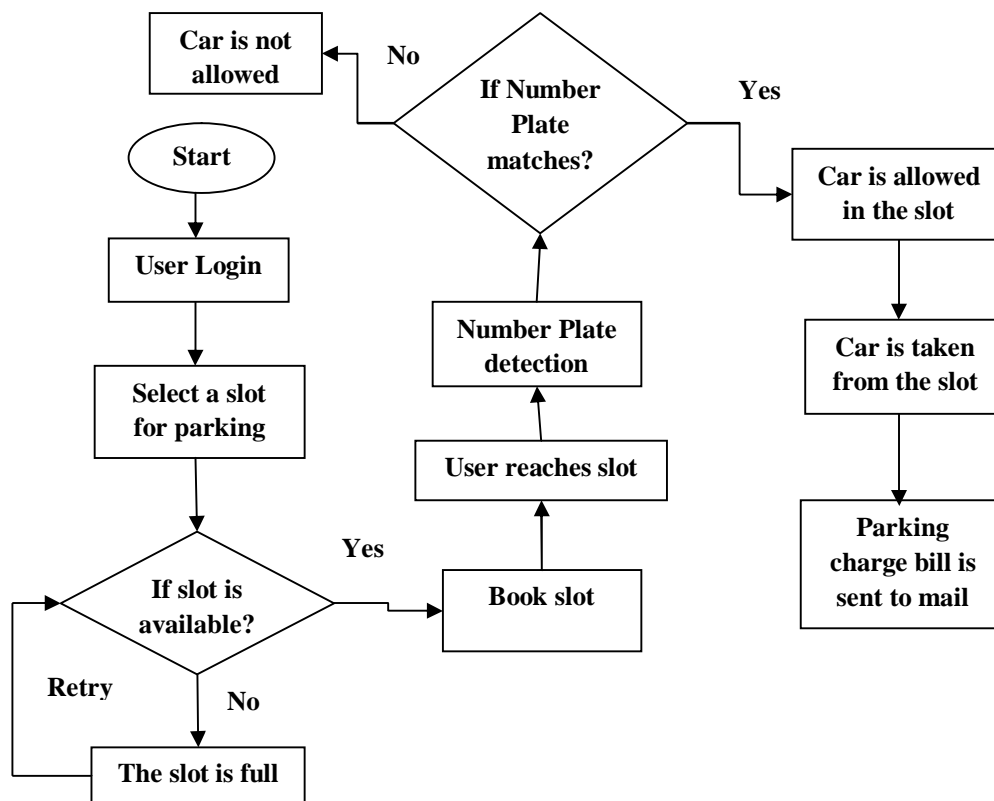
Car is not allowed

No

If Number Plate matches?

Yes

Start

Car is allowed in the slot

User Login

Number Plate detection

Car is taken from the slot

Select a slot for parking

User reaches slot

Parking charge bill is sent to mail

Yes

If slot is available?

Book slot

Retry

No

The slot is full